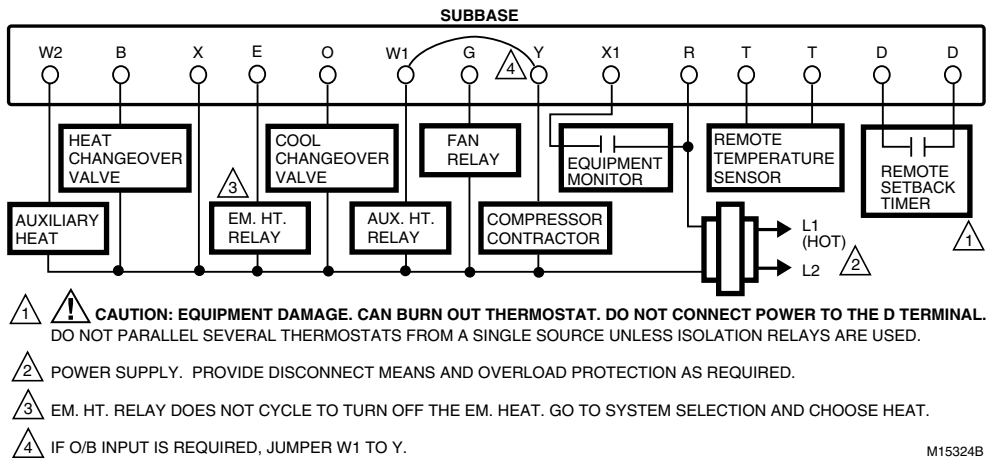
SUBBASE

W2 B X E O W1 G Y X1 R T T D D

4

HEAT CHANGEOVER VALVE

COOL CHANGEOVER VALVE

FAN RELAY

EQUIPMENT MONITOR

REMOTE TEMPERATURE SENSOR

REMOTE SETBACK TIMER

3

AUXILIARY HEAT

EM. HT. RELAY

AUX. HT. RELAY

COMPRESSOR CONTRACTOR

L1 (HOT)

L2

2

1

1 CAUTION: EQUIPMENT DAMAGE. CAN BURN OUT THERMOSTAT. DO NOT CONNECT POWER TO THE D TERMINAL. DO NOT PARALLEL SEVERAL THERMOSTATS FROM A SINGLE SOURCE UNLESS ISOLATION RELAYS ARE USED.

2 POWER SUPPLY. PROVIDE DISCONNECT MEANS AND OVERLOAD PROTECTION AS REQUIRED.

3 EM. HT. RELAY DOES NOT CYCLE TO TURN OFF THE EM. HEAT. GO TO SYSTEM SELECTION AND CHOOSE HEAT.

4 IF O/B INPUT IS REQUIRED, JUMPER W1 TO Y.

M15324B